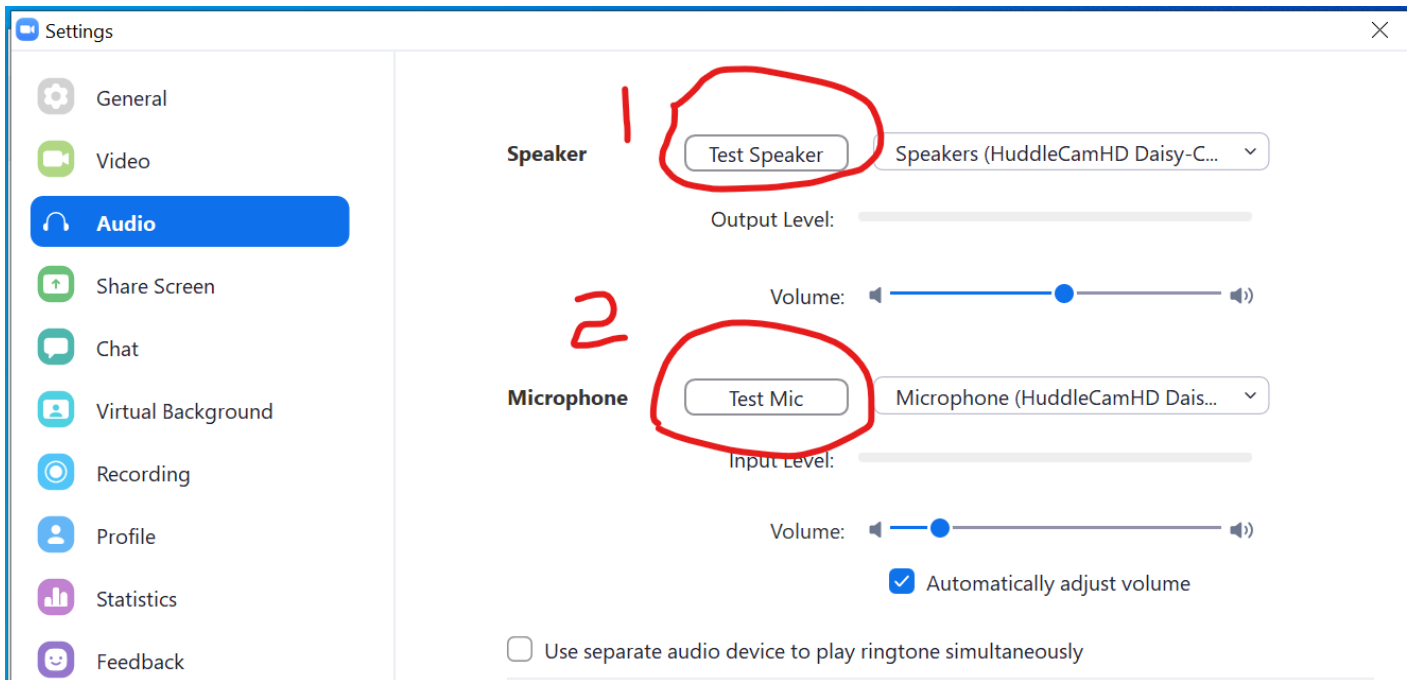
Settings

General
Video
Audio
Share Screen
Chat
Virtual Background
Recording
Profile
Statistics
Feedback

1

Speaker
Test Speaker
Speakers (HuddleCamHD Daisy-C...
Output Level:
Volume:

2

Microphone
Test Mic
Microphone (HuddleCamHD Dais...
Input Level:
Volume:
Automatically adjust volume

Use separate audio device to play ringtone simultaneously